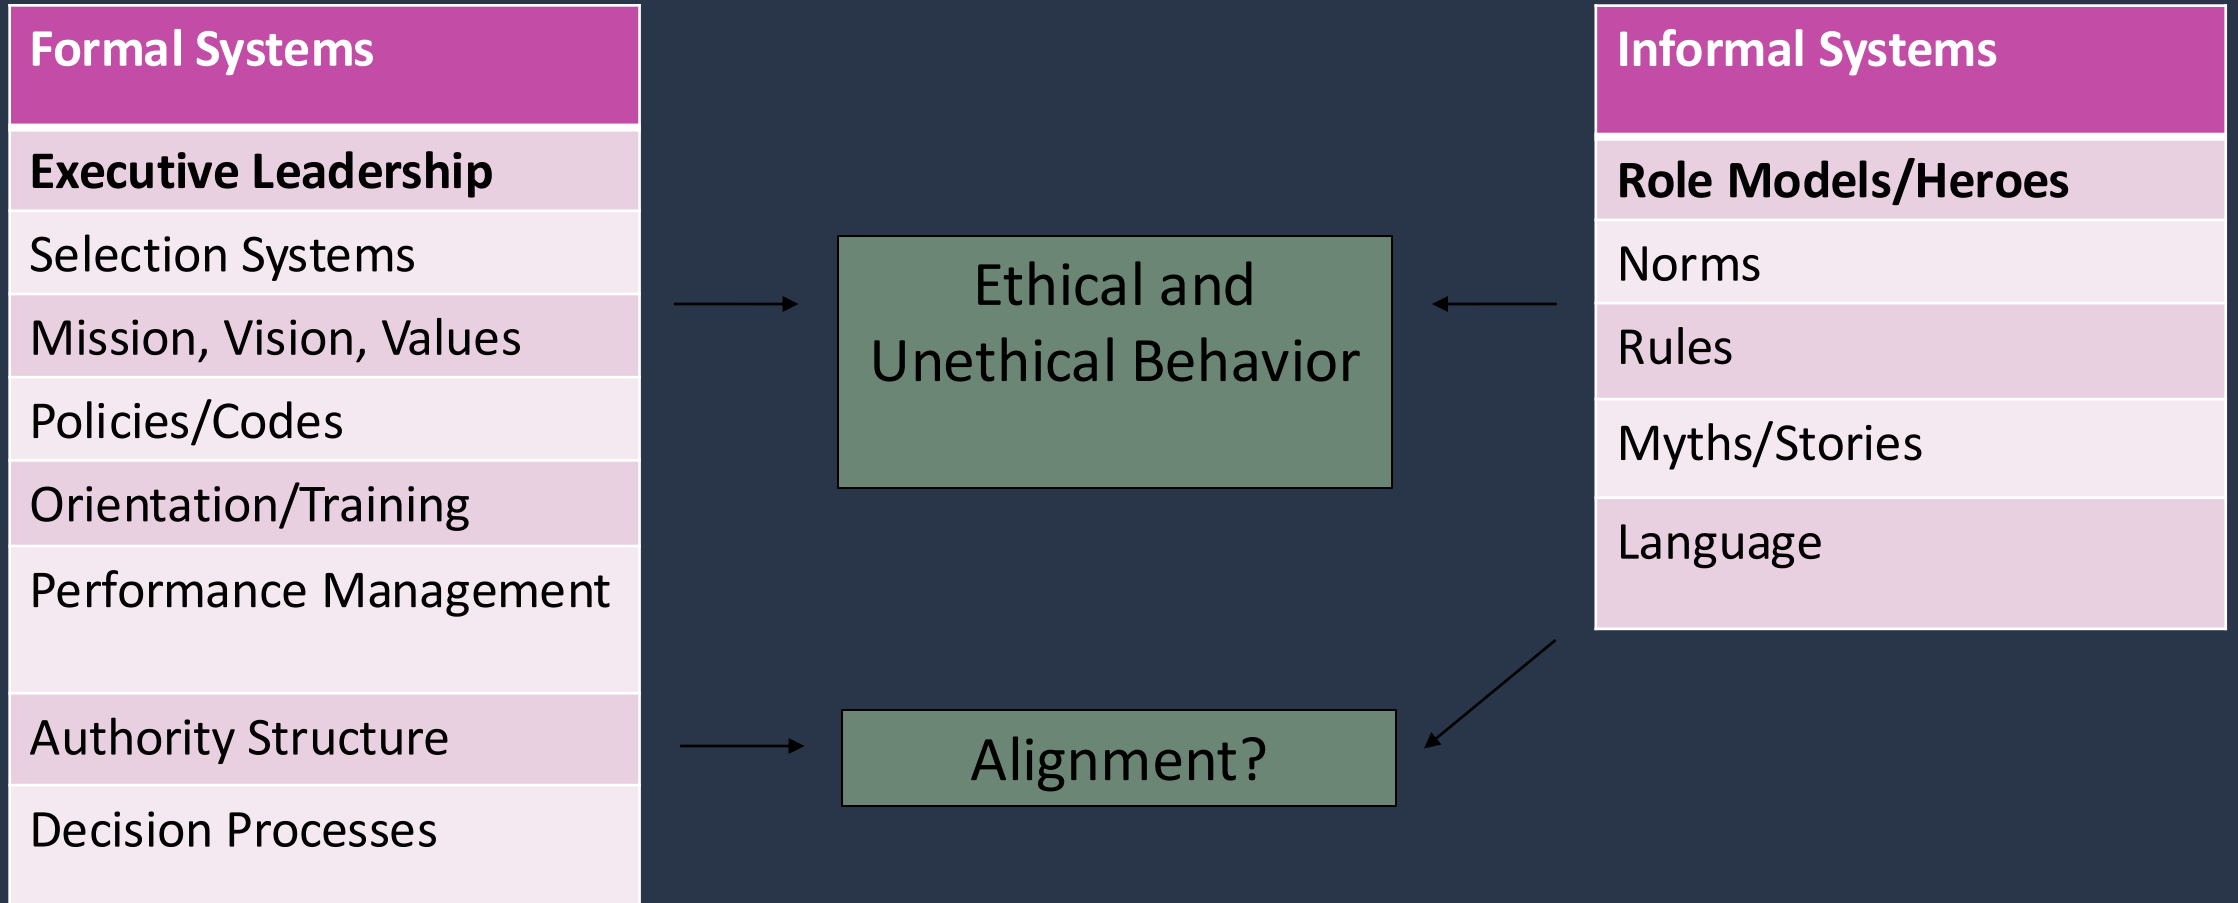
| Formal Systems |
|---|
| **Executive Leadership** |
| Selection Systems |
| Mission, Vision, Values |
| Policies/Codes |
| Orientation/Training |
| Performance Management |
| Authority Structure |
| Decision Processes |

Ethical and Unethical Behavior

Alignment?

| Informal Systems |
|---|
| **Role Models/Heroes** |
| Norms |
| Rules |
| Myths/Stories |
| Language |